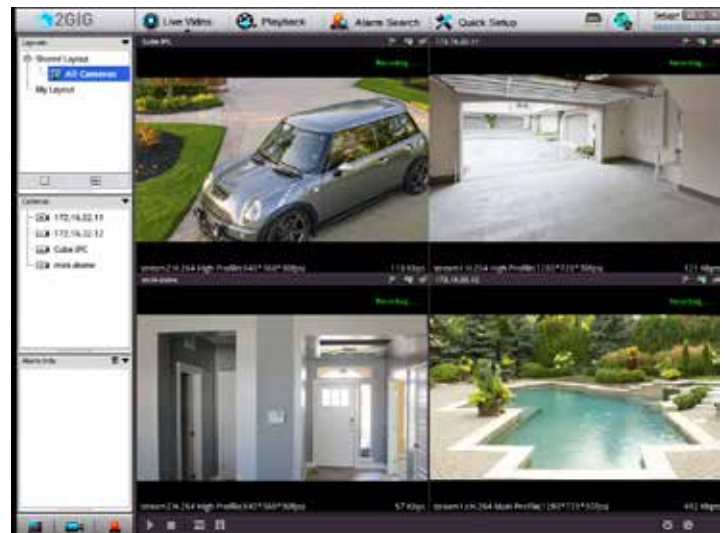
2GIG

Live Video

Playback

Alarm Search

Quick Setup

Layouts

Shared Layout

All Cameras

My Layout

Cameras

172.16.32.11

172.16.32.12

Cube IPC

mini-dome

Alarm Info

Cube IPC

Recording...

stream2:H.264 High Profile(640*360*30fps)

113 Kbps

172.16.32.11

121 Kbps

mini-dome

Recording...

stream2:H.264 High Profile(640*360*30fps)

57 Kbps

172.16.32.12

Recording...

stream1:H.264 Main Profile(1280*720*30fps)

492 Kbps